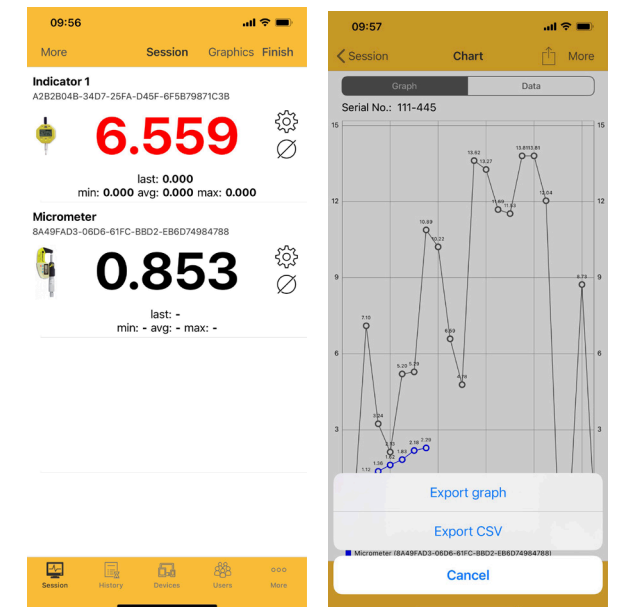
09:56

More Session Graphics Finish

Indicator 1
A2B2B04B-34D7-25FA-D45F-6F5B79871C3B

6.559

last: 0.000
min: 0.000 avg: 0.000 max: 0.000

Micrometer
8A49FAD3-06D6-61FC-BBD2-EB6D74984788

0.853

last: -
min: - avg: - max: -

Session History Devices Users More

09:57

Session Chart More

Graph Data

Serial No.: 111-445

15 15
12 12
9 9
6 6
3 3

7.10
3.24
1.12
1.36
1.65
1.83
2.18
2.39
5.20
5.28
10.89
10.22
6.60
4.79
13.62
13.27
11.69
11.53
13.81
13.81
12.04
8.73

Export graph

Export CSV

Micrometer (8A49FAD3-06D6-61FC-BBD2-EB6D74984788)

Cancel